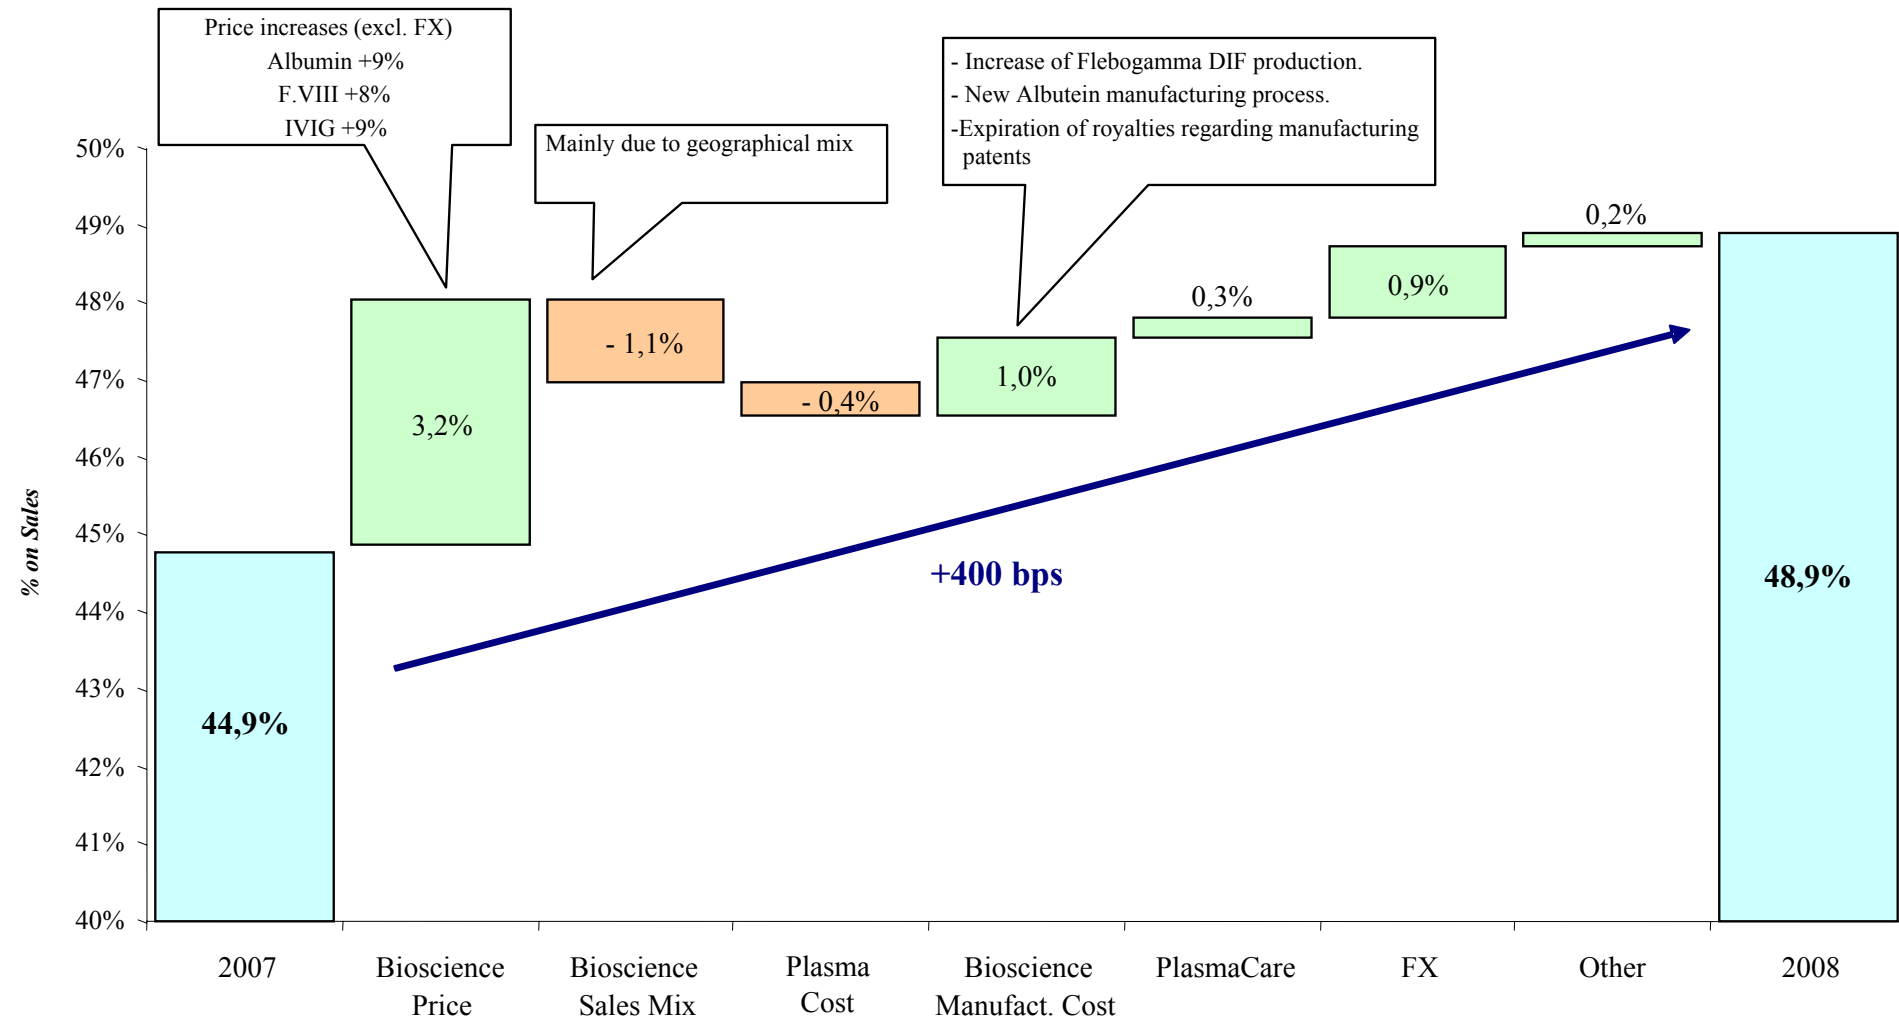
Price increases (excl. FX)
Albumin +9%
F.VIII +8%
IVIG +9%

Mainly due to geographical mix

- Increase of Flebogamma DIF production.
- New Albutein manufacturing process.
-Expiration of royalties regarding manufacturing patents

% on Sales

50%
49%
48%
47%
46%
45%
44%
43%
42%
41%
40%

44,9%
3,2%
- 1,1%
- 0,4%
1,0%
0,3%
0,9%
0,2%
48,9%

+400 bps

2007
Bioscience Price
Bioscience Sales Mix
Plasma Cost
Bioscience Manufact. Cost
PlasmaCare
FX
Other
2008